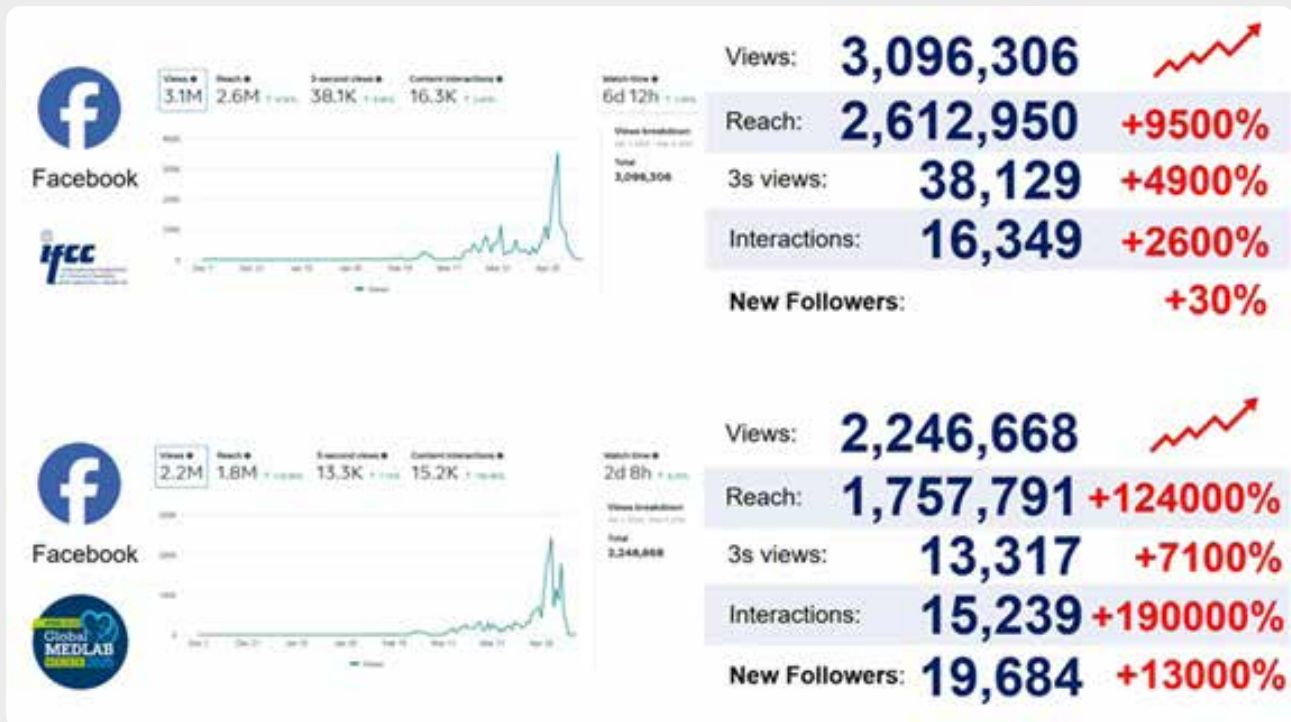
Facebook

ifcc

| Views | Reach | 3-second views | Content interactions | Watch time |
|---|---|---|---|---|
| 3.1M | 2.6M | 38.1K | 16.3K | 6d 12h |

Views breakdown

Total 3,096,306

Views

| | | |
|---|---|---|
| Views: | 3,096,306 | |
| Reach: | 2,612,950 | +9500% |
| 3s views: | 38,129 | +4900% |
| Interactions: | 16,349 | +2600% |
| New Followers: | | +30% |

Facebook

Global MEDLAB

| Views | Reach | 3-second views | Content interactions | Watch time |
|---|---|---|---|---|
| 2.2M | 1.8M | 13.3K | 15.2K | 2d 8h |

Views breakdown

Total 2,246,668

Views

| | | |
|---|---|---|
| Views: | 2,246,668 | |
| Reach: | 1,757,791 | +124000% |
| 3s views: | 13,317 | +7100% |
| Interactions: | 15,239 | +190000% |
| New Followers: | 19,684 | +13000% |